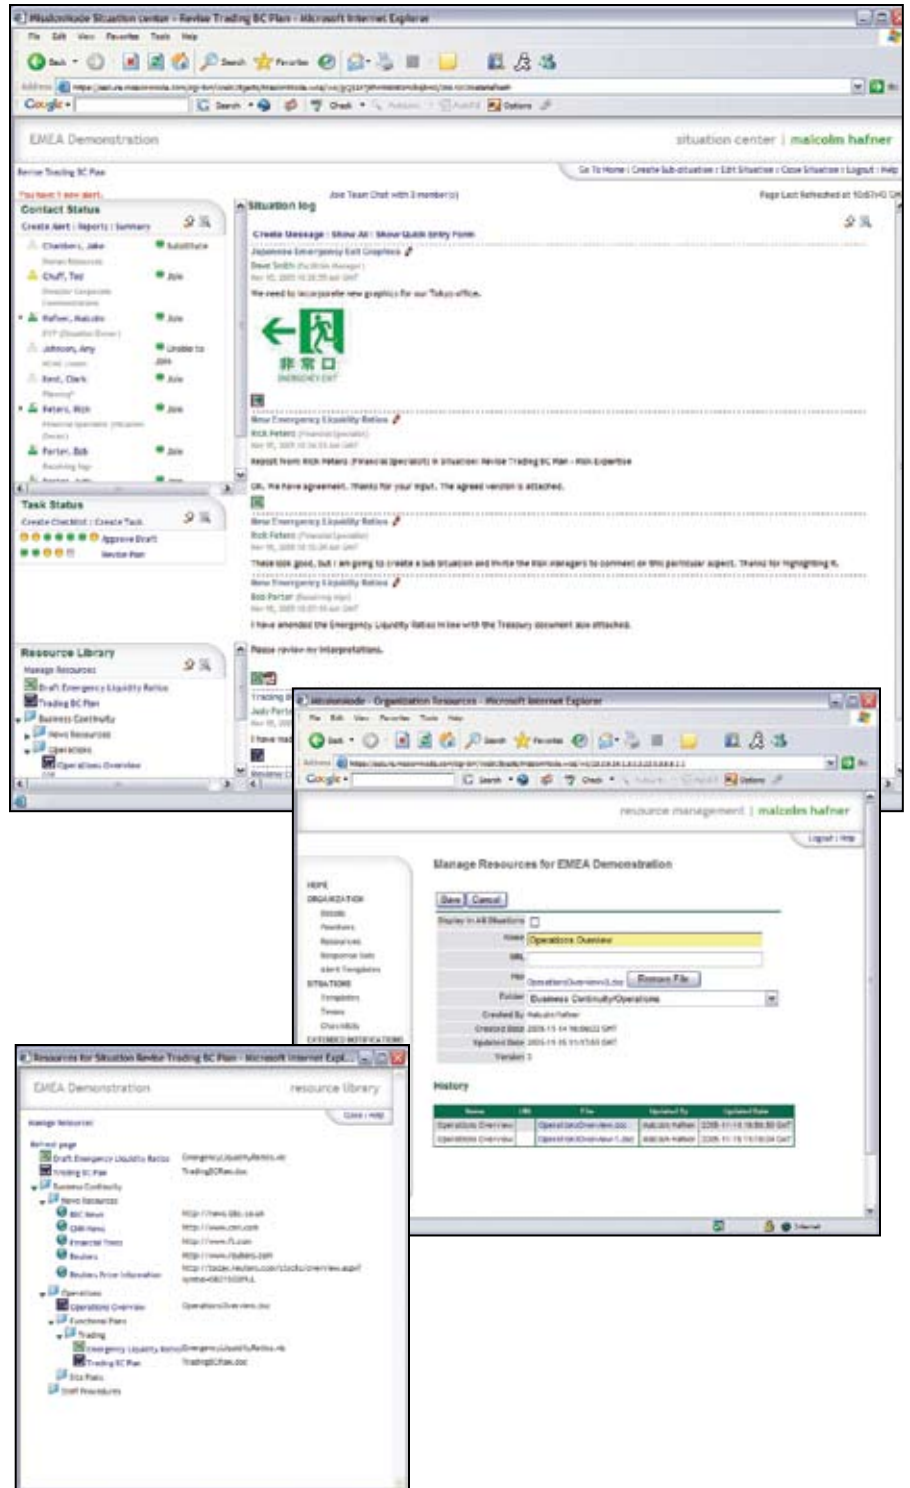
Missionmode Situation center - Revise Trading BC Plan - Microsoft Internet Explorer
File Edit View Favorites Tools Help
Back Search Favorites
Address
Google
EMEA Demonstration
situation center | malcolm hafner
Revise Trading BC Plan
Go To Home | Create Sub-situation | Edit Situation | Close Situation | Logout | Help
You have 1 new alert.
Join Team Chat with 3 member(s)
Page Last Refreshed at 10:07:43 GM
Contact Status
Create Alert | Reports | Summary
Chambers, Jake
Substitute
Chuff, Ted
Join
Hafner, Malcolm
Join
Johnson, Amy
Unable to Join
Kent, Clark
Join
Peters, Rich
Join
Porter, Bob
Join
Situation log
Create Message : Show All : Show Quick Entry Form
Japanese Emergency Exit Graphics
Dave Smith
We need to incorporate new graphics for our Tokyo office.
非常口
EMERGENCY EXIT
New Emergency Liquidity Ratios
Rick Peters (Financial Specialist)
Repost from Rick Peters (Financial Specialist) in situation: Revise Trading BC Plan - Risk Expertise
OK. We have agreement. Thanks for your input. The agreed version is attached.
New Emergency Liquidity Ratios
Rick Peters (Financial Specialist)
These look good, but I am going to create a sub situation and invite the Risk managers to comment on this particular aspect. Thanks for highlighting it.
New Emergency Liquidity Ratios
Bob Porter
I have amended the Emergency Liquidity Ratios in line with the Treasury document also attached.
Task Status
Create Checklist : Create Task
Approve Draft
Revise Plan
Resource Library
Manage Resources
Draft Emergency Liquidity Ratios
Trading BC Plan
Business Continuity
News Resources
Operations
Operations Overview
Please review my interpretations.
Tracking
Judy Porter
I have read

Missionmode - Organization Resources - Microsoft Internet Explorer
File Edit View Favorites Tools Help
resource management | malcolm hafner
Logout | Help
HOME
ORGANIZATION
Details
Members
Resources
Response Lists
Alert Templates
SITUATIONS
Templates
Teams
Checklists
EXTENDED NOTIFICATIONS
Manage Resources for EMEA Demonstration
Save Cancel
Display in All Situations
Name Operations Overview
URL
File OperationsOverview1.doc Remove File
Folder Business Continuity/Operations
Created By Malcolm Hafner
Created Date 2005-11-14 16:06:22 GMT
Updated Date 2005-11-15 11:17:03 GMT
Version 1
History
| Name | URL | File | Updated By | Updated Date |
|---|---|---|---|---|
| Operations Overview | | OperationsOverview.doc | Malcolm Hafner | 2005-11-14 16:06:50 GMT |
| Operations Overview | | OperationsOverview-1.doc | Malcolm Hafner | 2005-11-15 11:16:04 GMT |
Internet

Resources for Situation Revise Trading BC Plan - Microsoft Internet Expl...
EMEA Demonstration
resource library
Close | Help
Manage Resources
Refresh page
Draft Emergency Liquidity Ratios EmergencyLiquidityRatios.xls
Trading BC Plan TradingBCPlan.doc
Business Continuity
News Resources
BBC News http://news.bbc.co.uk
CNN News http://www.cnn.com
Financial Times http://www.ft.com
Reuters http://www.reuters.com
Reuters Price Information http://today.reuters.com/stocks/overview.aspx?symbol=GBZ1SDSP.L
Operations
Operations Overview OperationsOverview.doc
Functional Plans
Trading
Emergency Liquidity Ratios EmergencyLiquidityRatios.xls
Trading BC Plan TradingBCPlan.doc
Site Plans
Staff Procedures